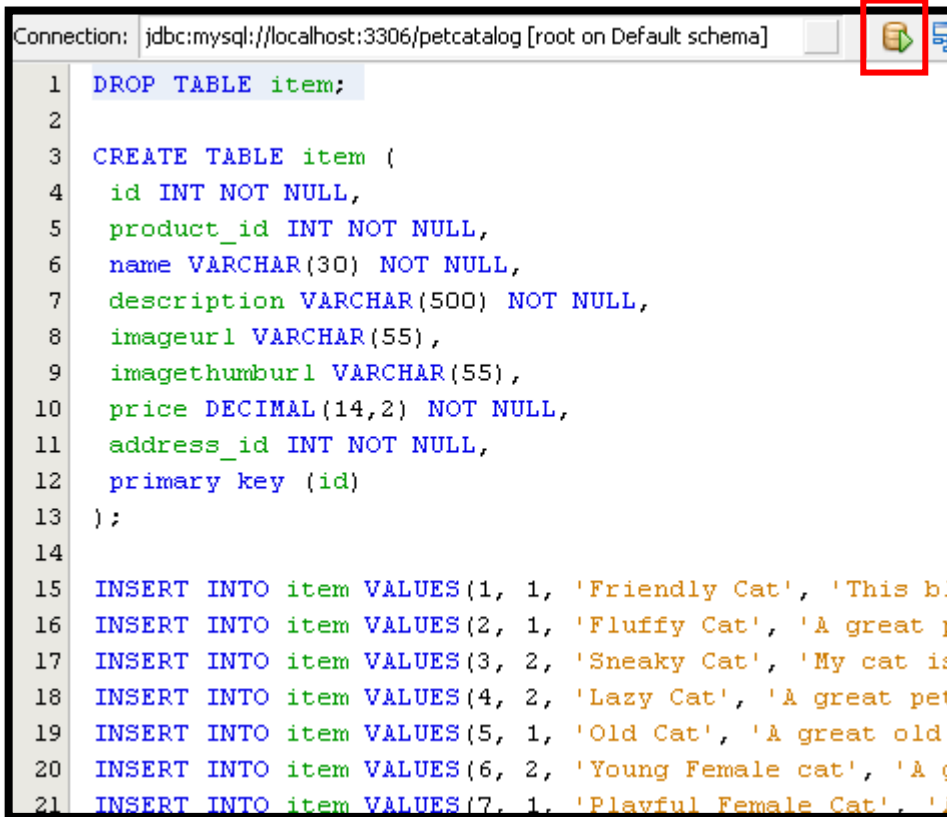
Connection: jdbc:mysql://localhost:3306/petcatalog [root on Default schema]

1 DROP TABLE item;
2
3 CREATE TABLE item (
4 id INT NOT NULL,
5 product_id INT NOT NULL,
6 name VARCHAR(30) NOT NULL,
7 description VARCHAR(500) NOT NULL,
8 imageurl VARCHAR(55),
9 imagethumburl VARCHAR(55),
10 price DECIMAL(14,2) NOT NULL,
11 address_id INT NOT NULL,
12 primary key (id)
13 );
14
15 INSERT INTO item VALUES(1, 1, 'Friendly Cat', 'This b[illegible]
16 INSERT INTO item VALUES(2, 1, 'Fluffy Cat', 'A great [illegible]
17 INSERT INTO item VALUES(3, 2, 'Sneaky Cat', 'My cat is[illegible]
18 INSERT INTO item VALUES(4, 2, 'Lazy Cat', 'A great pet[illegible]
19 INSERT INTO item VALUES(5, 1, 'Old Cat', 'A great old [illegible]
20 INSERT INTO item VALUES(6, 2, 'Young Female cat', 'A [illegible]
21 INSERT INTO item VALUES(7, 1, 'Playful Female Cat', '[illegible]